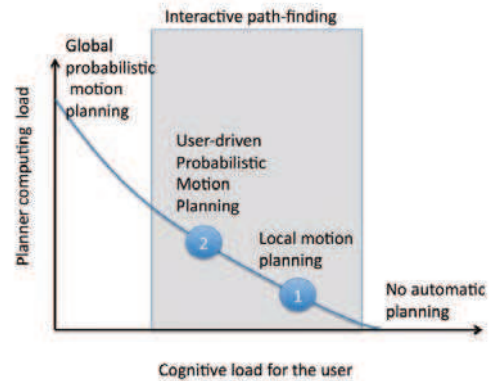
Interactive path-finding

Global probabilistic motion planning

Planner computing load

User-driven Probabilistic Motion Planning

2

Local motion planning

1

No automatic planning

Cognitive load for the user